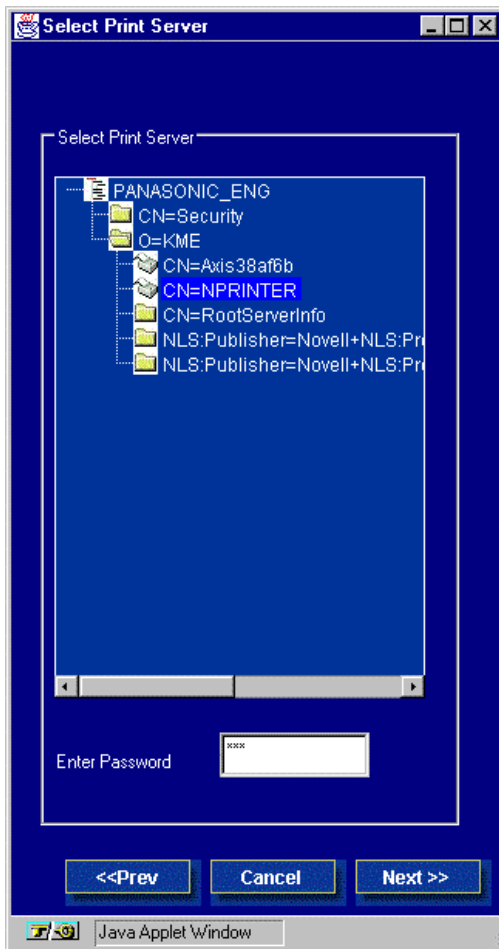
Select Print Server

Select Print Server

PANASONIC_ENG
CN=Security
O=KME
CN=Axis38af6b
CN=NPRINTER
CN=RootServerInfo
NLS:Publisher=Novell+NLS:Pr
NLS:Publisher=Novell+NLS:Pr

Enter Password
***

<<Prev
Cancel
Next >>

Java Applet Window